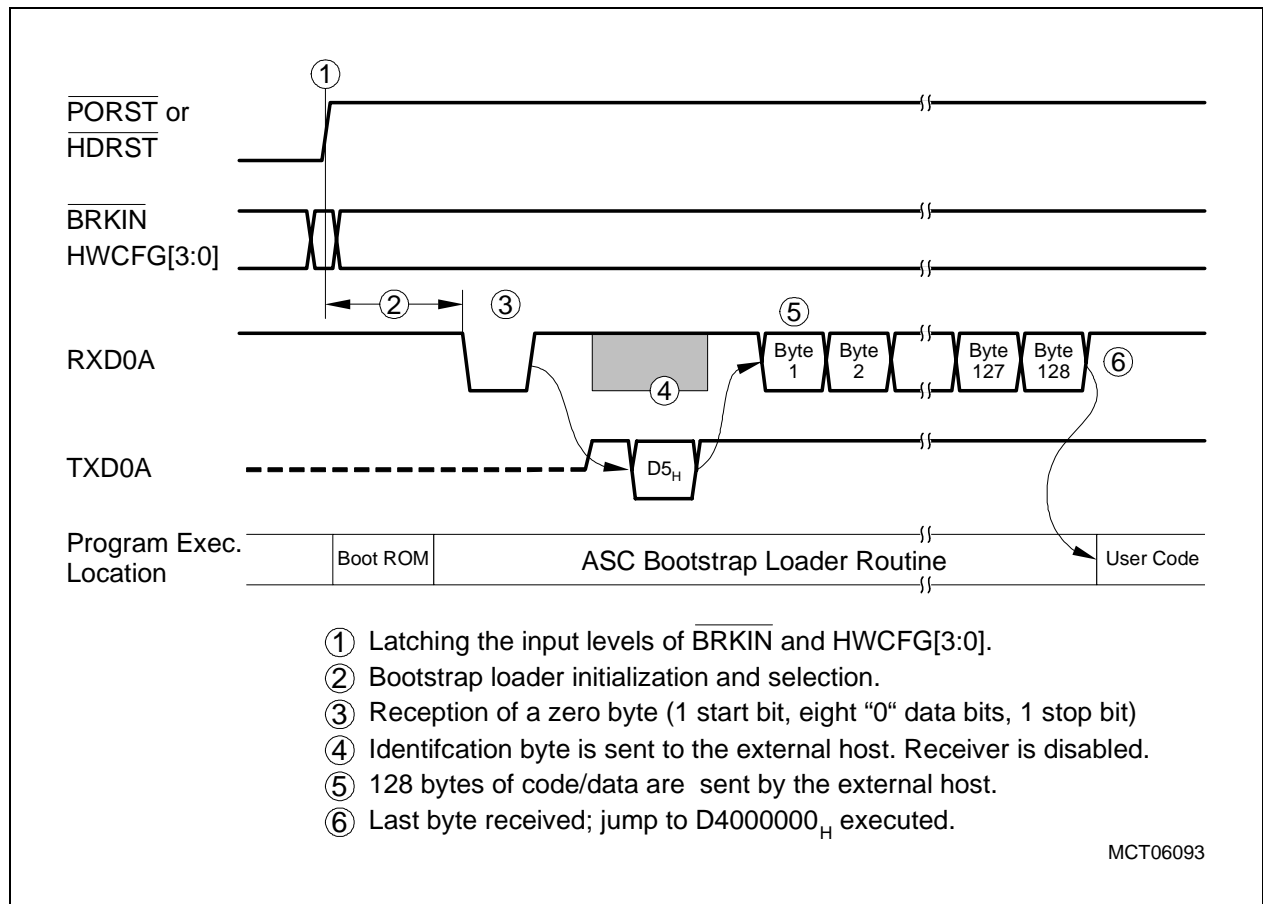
①

$\overline{PORST}$ or $\overline{HDRST}$

$\overline{BRKIN}$
HWCFG[3:0]

②

③

⑤

RXD0A

Byte 1
Byte 2
Byte 127
Byte 128

⑥

④

TXD0A

$D5_H$

Program Exec. Location

Boot ROM

ASC Bootstrap Loader Routine

User Code

① Latching the input levels of $\overline{BRKIN}$ and HWCFG[3:0].
② Bootstrap loader initialization and selection.
③ Reception of a zero byte (1 start bit, eight “0“ data bits, 1 stop bit)
④ Identifcation byte is sent to the external host. Receiver is disabled.
⑤ 128 bytes of code/data are sent by the external host.
⑥ Last byte received; jump to $D4000000_H$ executed.

MCT06093